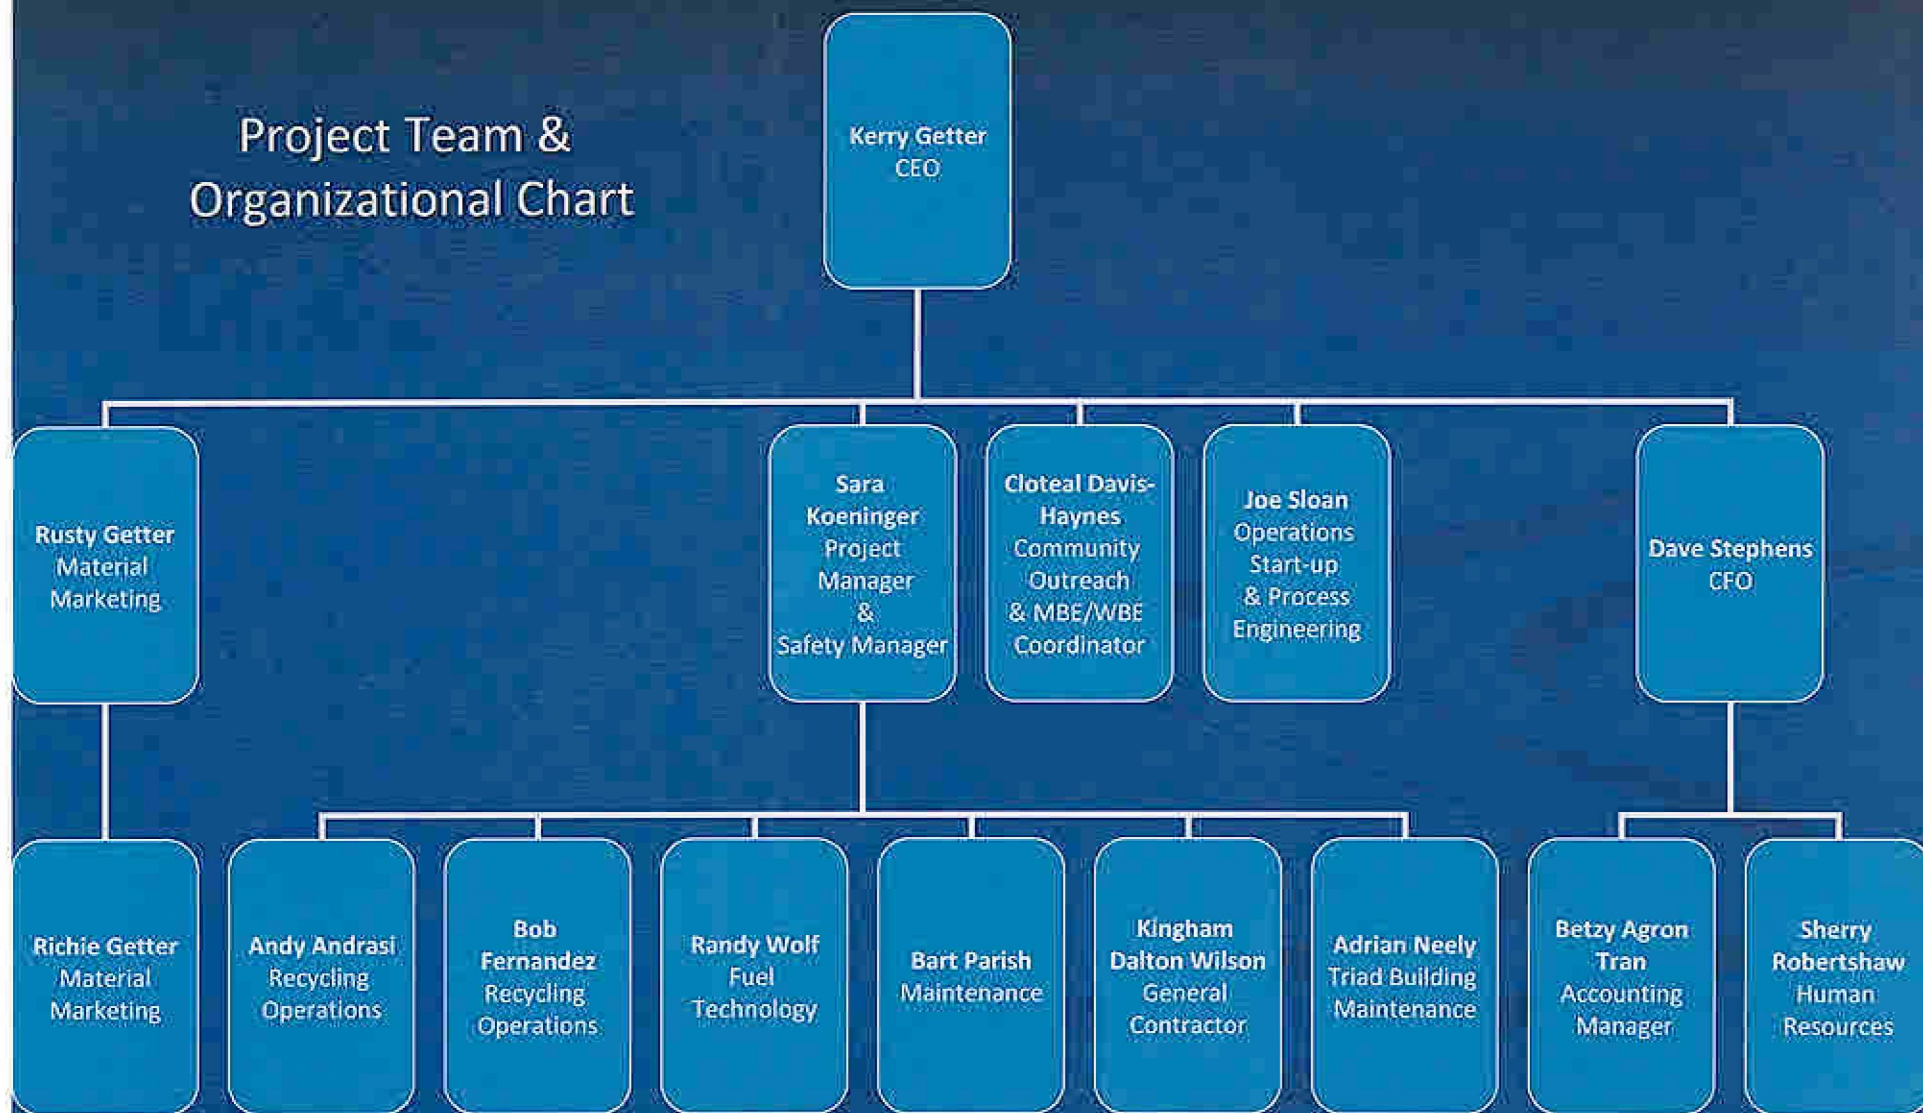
Project Team & Organizational Chart

Kerry Getter
CEO

Rusty Getter
Material Marketing

Sara Koeninger
Project Manager
&
Safety Manager

Cloteal Davis-Haynes
Community Outreach
& MBE/WBE Coordinator

Joe Sloan
Operations Start-up
& Process Engineering

Dave Stephens
CFO

Richie Getter
Material Marketing

Andy Andrasi
Recycling Operations

Bob Fernandez
Recycling Operations

Randy Wolf
Fuel Technology

Bart Parish
Maintenance

Kingham Dalton Wilson
General Contractor

Adrian Neely
Triad Building Maintenance

Betzy Agron Tran
Accounting Manager

Sherry Robertshaw
Human Resources